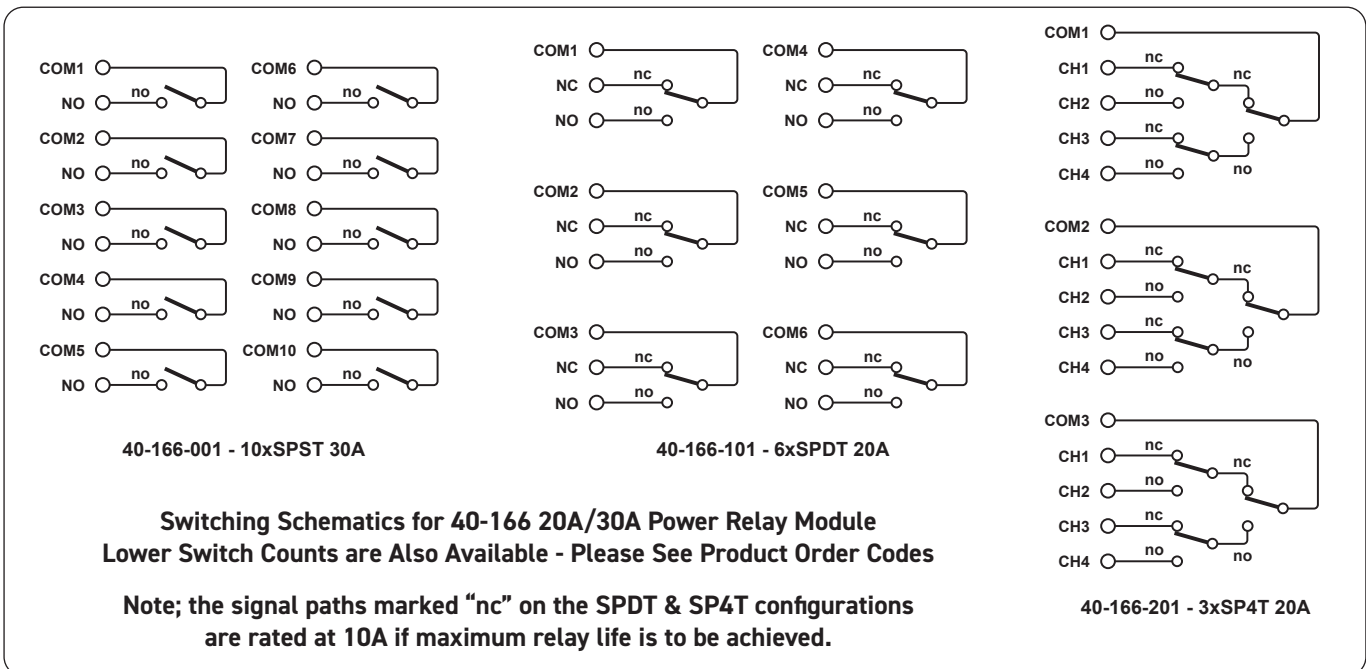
COM1
NO
no
COM6
NO
no
COM2
NO
no
COM7
NO
no
COM3
NO
no
COM8
NO
no
COM4
NO
no
COM9
NO
no
COM5
NO
no
COM10
NO
no

40-166-001 - 10xSPST 30A

COM1
NC
nc
NO
no
COM4
NC
nc
NO
no
COM2
NC
nc
NO
no
COM5
NC
nc
NO
no
COM3
NC
nc
NO
no
COM6
NC
nc
NO
no

40-166-101 - 6xSPDT 20A

COM1
CH1
nc
nc
CH2
no
CH3
nc
CH4
no
no
COM2
CH1
nc
nc
CH2
no
CH3
nc
CH4
no
no
COM3
CH1
nc
nc
CH2
no
CH3
nc
CH4
no
no

40-166-201 - 3xSP4T 20A

Switching Schematics for 40-166 20A/30A Power Relay Module
Lower Switch Counts are Also Available - Please See Product Order Codes

Note; the signal paths marked “nc” on the SPDT & SP4T configurations are rated at 10A if maximum relay life is to be achieved.